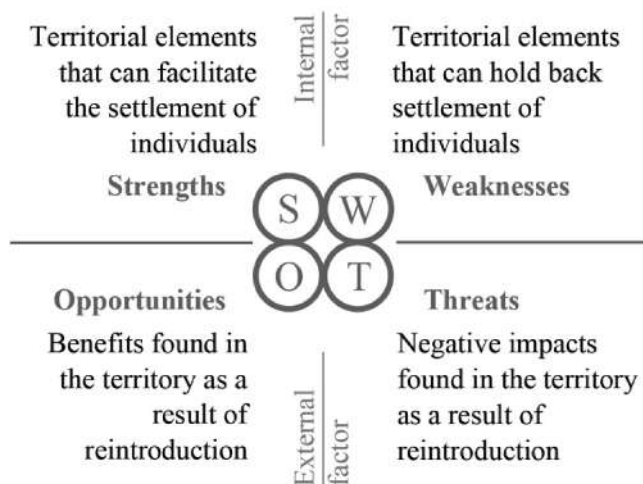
Territorial elements that can facilitate the settlement of individuals

Internal factor

Territorial elements that can hold back settlement of individuals

Strengths

S W O T

Weaknesses

Opportunities

Threats

Benefits found in the territory as a result of reintroduction

External factor

Negative impacts found in the territory as a result of reintroduction